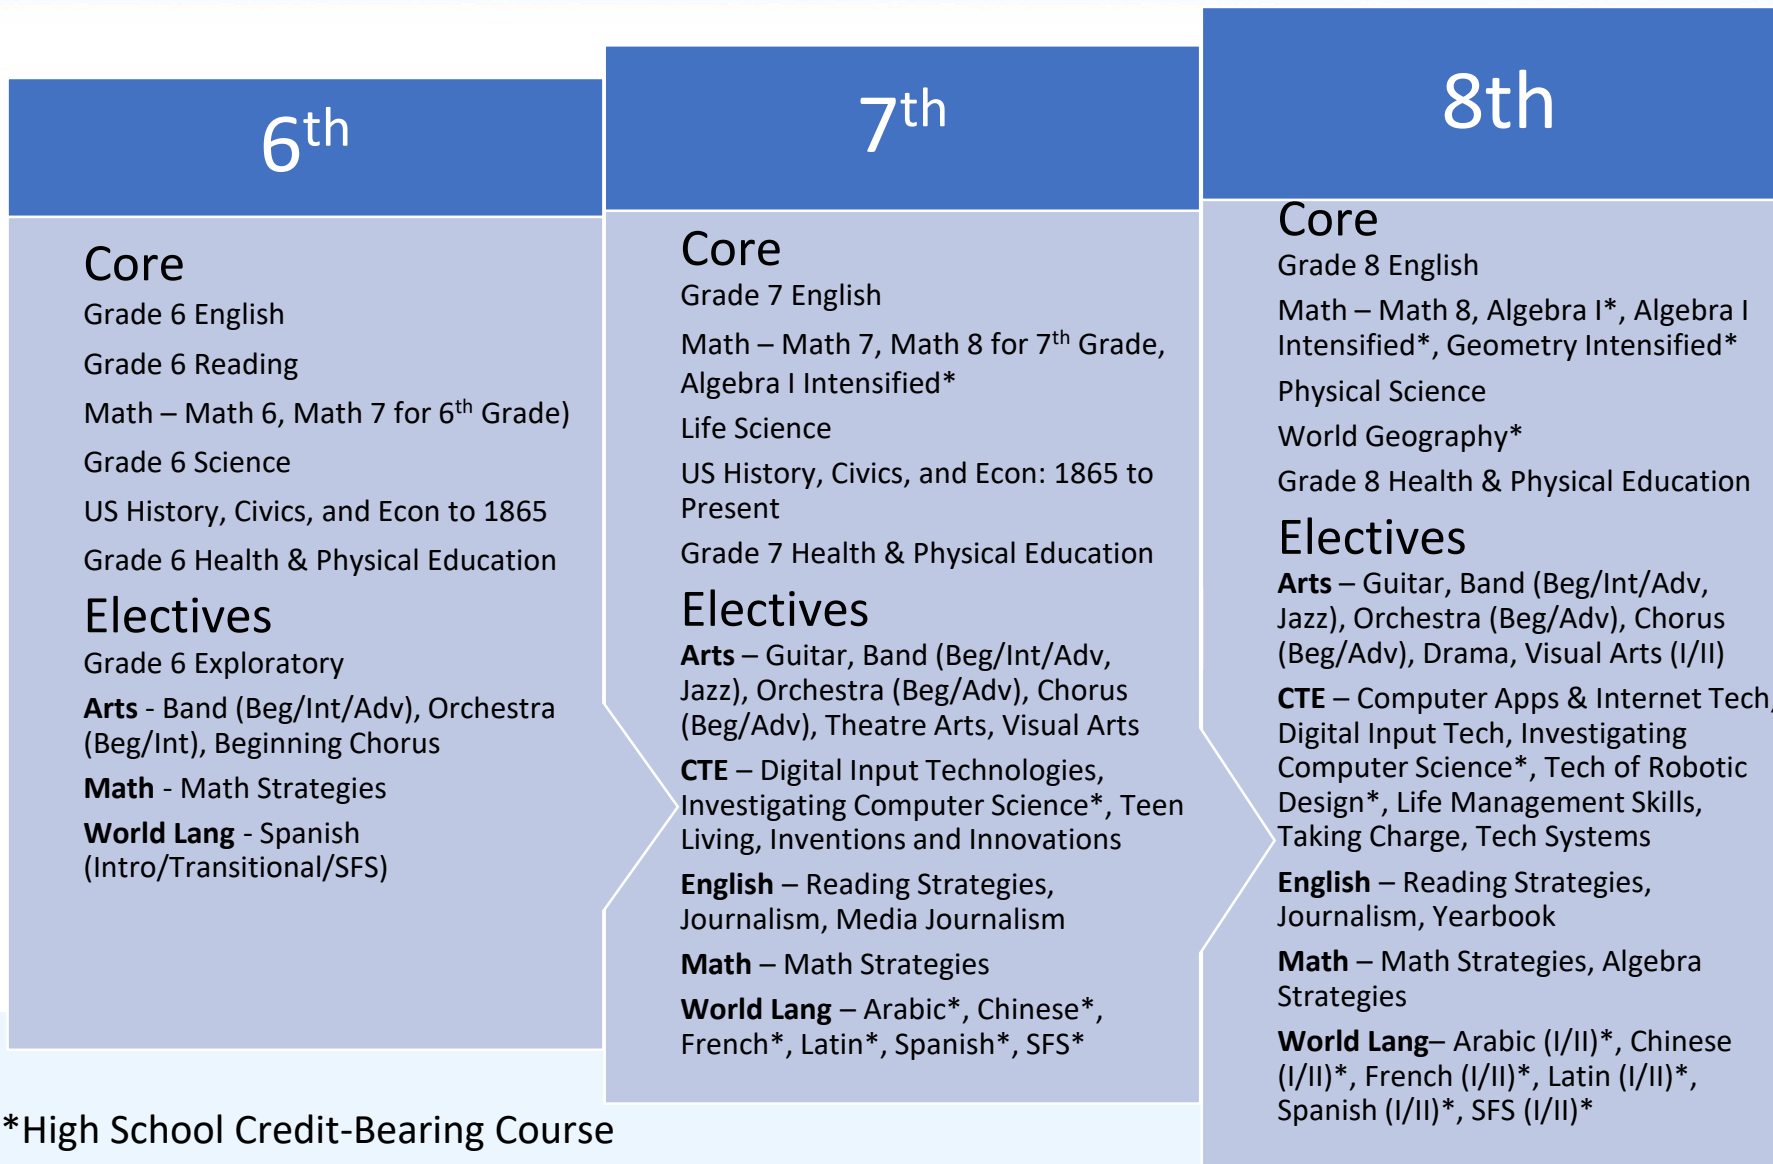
$6^{th}$

Core

Grade 6 English

Grade 6 Reading

Math – Math 6, Math 7 for $6^{th}$ Grade)

Grade 6 Science

US History, Civics, and Econ to 1865

Grade 6 Health & Physical Education

Electives

Grade 6 Exploratory

**Arts** - Band (Beg/Int/Adv), Orchestra (Beg/Int), Beginning Chorus

**Math** - Math Strategies

**World Lang** - Spanish (Intro/Transitional/SFS)

$7^{th}$

Core

Grade 7 English

Math – Math 7, Math 8 for $7^{th}$ Grade, Algebra I Intensified*

Life Science

US History, Civics, and Econ: 1865 to Present

Grade 7 Health & Physical Education

Electives

**Arts** – Guitar, Band (Beg/Int/Adv, Jazz), Orchestra (Beg/Adv), Chorus (Beg/Adv), Theatre Arts, Visual Arts

**CTE** – Digital Input Technologies, Investigating Computer Science*, Teen Living, Inventions and Innovations

**English** – Reading Strategies, Journalism, Media Journalism

**Math** – Math Strategies

**World Lang** – Arabic*, Chinese*, French*, Latin*, Spanish*, SFS*

8th

Core

Grade 8 English

Math – Math 8, Algebra I*, Algebra I Intensified*, Geometry Intensified*

Physical Science

World Geography*

Grade 8 Health & Physical Education

Electives

**Arts** – Guitar, Band (Beg/Int/Adv, Jazz), Orchestra (Beg/Adv), Chorus (Beg/Adv), Drama, Visual Arts (I/II)

**CTE** – Computer Apps & Internet Tech, Digital Input Tech, Investigating Computer Science*, Tech of Robotic Design*, Life Management Skills, Taking Charge, Tech Systems

**English** – Reading Strategies, Journalism, Yearbook

**Math** – Math Strategies, Algebra Strategies

**World Lang**– Arabic (I/II)*, Chinese (I/II)*, French (I/II)*, Latin (I/II)*, Spanish (I/II)*, SFS (I/II)*

*High School Credit-Bearing Course